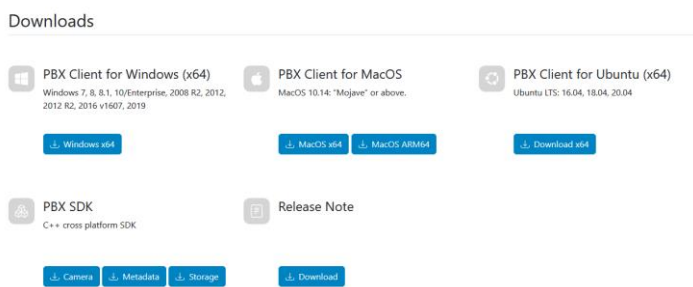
Downloads

PBX Client for Windows (x64)
Windows 7, 8, 8.1, 10/Enterprise, 2008 R2, 2012, 2012 R2, 2016 v1607, 2019

Windows x64

PBX Client for MacOS
MacOS 10.14: "Mojave" or above.

MacOS x64 MacOS ARM64

PBX Client for Ubuntu (x64)
Ubuntu LTS: 16.04, 18.04, 20.04

Download x64

PBX SDK
C++ cross platform SDK

Camera Metadata Storage

Release Note

Download